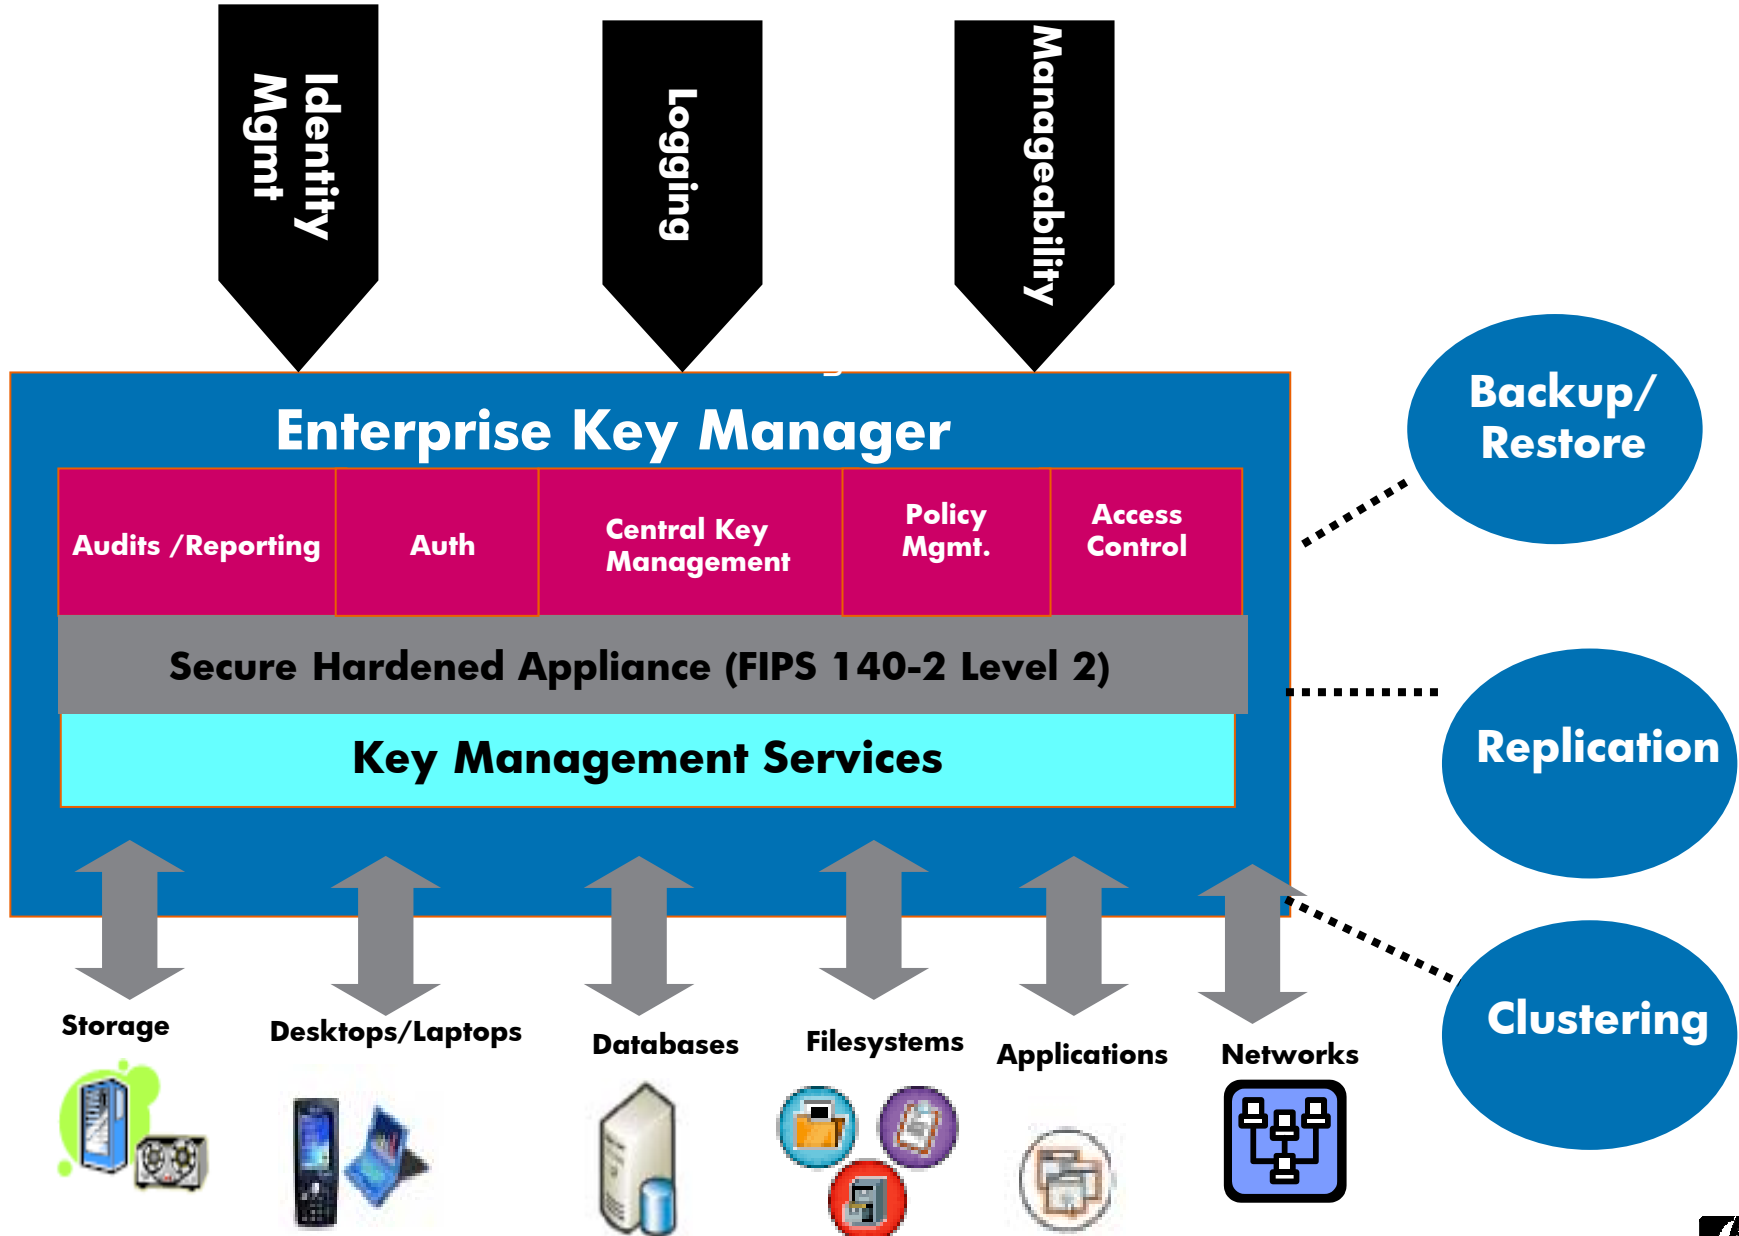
Identity Mgmt

Logging

Manageability

Enterprise Key Manager

| Audits /Reporting | Auth | Central Key Management | Policy Mgmt. | Access Control |
|---|---|---|---|---|

Secure Hardened Appliance (FIPS 140-2 Level 2)

Key Management Services

Backup/ Restore

Replication

Clustering

Storage

Desktops/Laptops

Databases

Filesystems

Applications

Networks